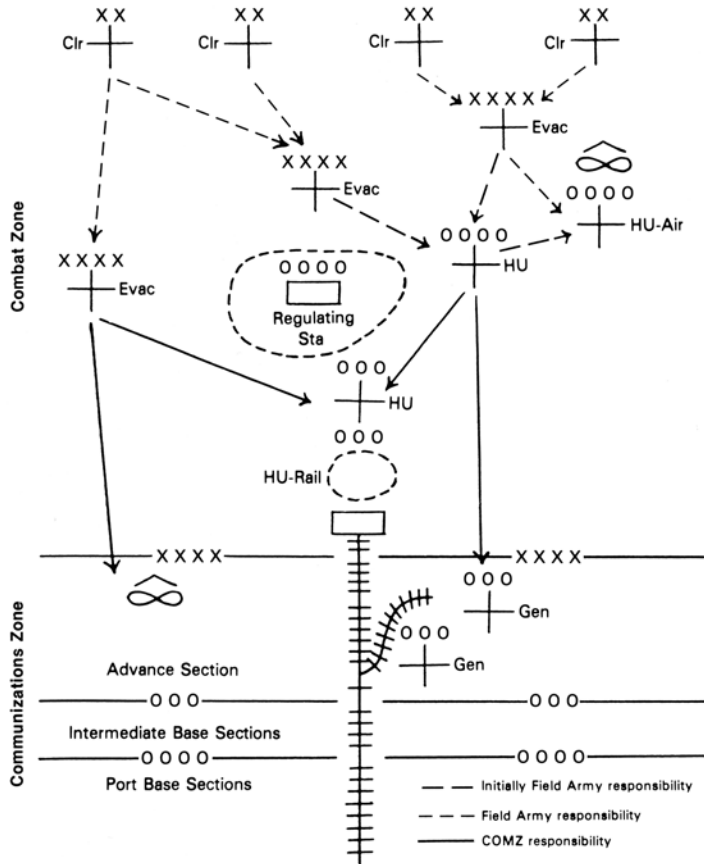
XX
Clr

XX
Clr

XX
Clr

XX
Clr

XXXX
Evac

XXXX
Evac

0000
HU-Air

Combat Zone

XXXX
Evac

0000
HU

0000
Regulating Sta

000
HU

000
HU-Rail

XXXX

XXXX

000
Gen

000
Gen

Communications Zone

Advance Section

000

000

Intermediate Base Sections

0000

0000

Port Base Sections

Initially Field Army responsibility

Field Army responsibility

COMZ responsibility